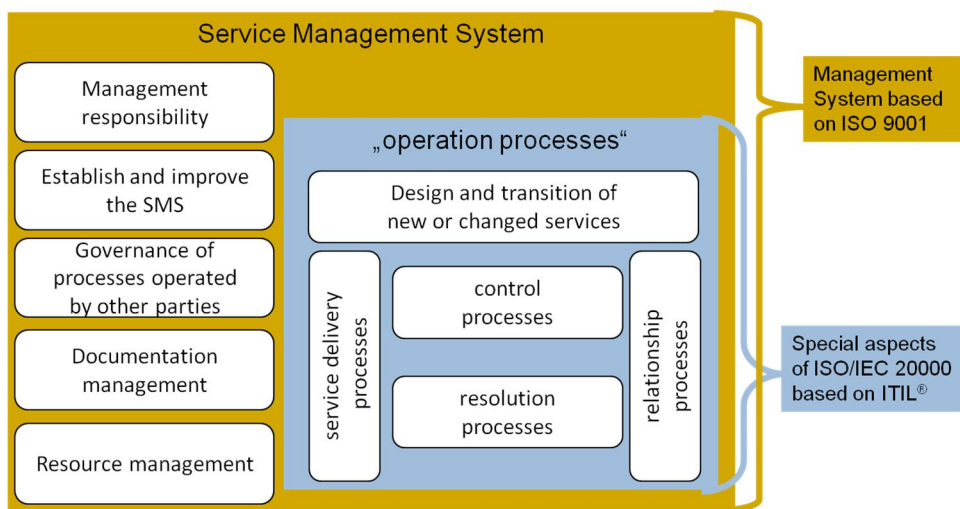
Service Management System

Management responsibility

Establish and improve the SMS

Governance of processes operated by other parties

Documentation management

Resource management

„operation processes“

Design and transition of new or changed services

service delivery processes

control processes

resolution processes

relationship processes

Management System based on ISO 9001

Special aspects of ISO/IEC 20000 based on ITIL®